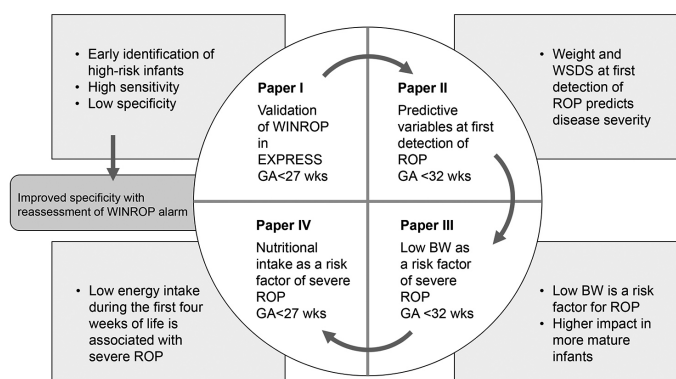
• Early identification of high-risk infants
• High sensitivity
• Low specificity

• Weight and WSDS at first detection of ROP predicts disease severity

Improved specificity with reassessment of WINROP alarm

**Paper I**
Validation of WINROP in EXPRESS GA<27 wks

**Paper II**
Predictive variables at first detection of ROP GA <32 wks

**Paper IV**
Nutritional intake as a risk factor of severe ROP GA<27 wks

**Paper III**
Low BW as a risk factor of severe ROP GA <32 wks

• Low energy intake during the first four weeks of life is associated with severe ROP

• Low BW is a risk factor for ROP
• Higher impact in more mature infants